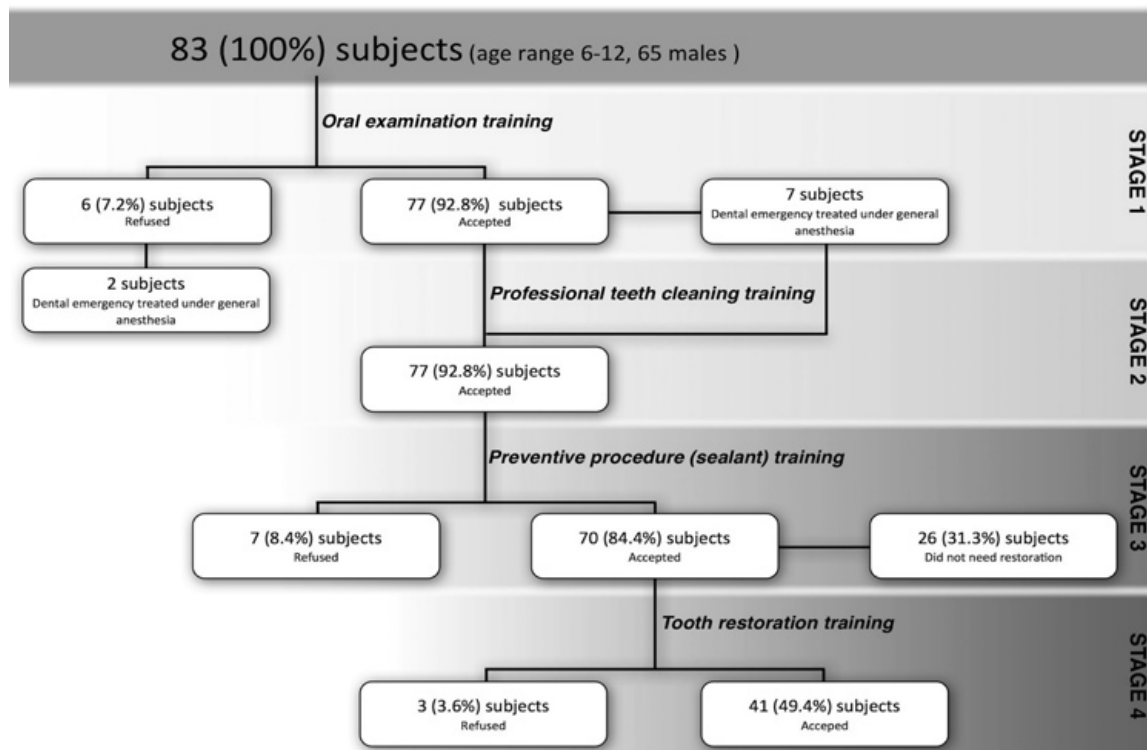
83 (100%) subjects (age range 6-12, 65 males )

Oral examination training

STAGE 1

6 (7.2%) subjects
Refused

77 (92.8%) subjects
Accepted

7 subjects
Dental emergency treated under general anesthesia

2 subjects
Dental emergency treated under general anesthesia

Professional teeth cleaning training

STAGE 2

77 (92.8%) subjects
Accepted

Preventive procedure (sealant) training

STAGE 3

7 (8.4%) subjects
Refused

70 (84.4%) subjects
Accepted

26 (31.3%) subjects
Did not need restoration

Tooth restoration training

STAGE 4

3 (3.6%) subjects
Refused

41 (49.4%) subjects
Acceped